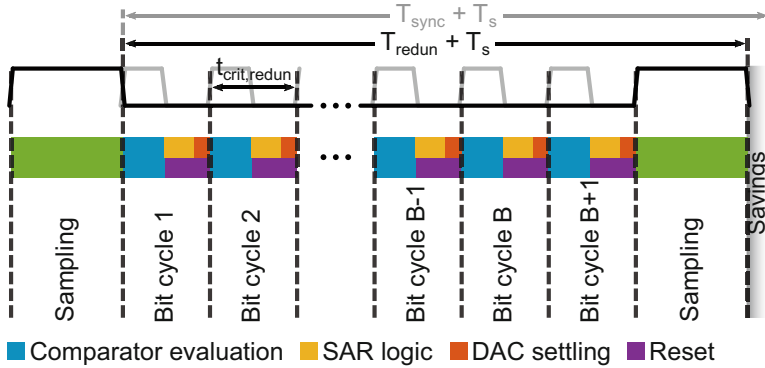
$T_{sync} + T_s$

$T_{redun} + T_s$

$t_{crit,redun}$

...

...

Sampling

Bit cycle 1

Bit cycle 2

Bit cycle B-1

Bit cycle B

Bit cycle B+1

Sampling

Savings

Comparator evaluation SAR logic DAC settling Reset